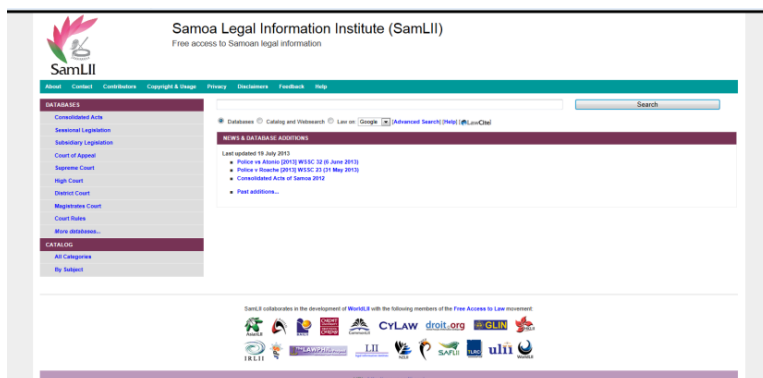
SamLII

Samoa Legal Information Institute (SamLII)
Free access to Samoan legal information

About Contact Contributors Copyright & Usage Privacy Disclaimers Feedback Help

DATABASES
Consolidated Acts
Sessional Legislation
Subsidiary Legislation
Court of Appeal
Supreme Court
High Court
District Court
Magistrates Court
Court Rules
More databases...
CATALOG
All Categories
By Subject

Search

Databases Catalog and Websearch Law on Google [Advanced Search] [Help] LawCite

NEWS & DATABASE ADDITIONS

Last updated 19 July 2013
Police vs Atonio [2013] WSSC 32 (6 June 2013)
Police v Roache [2013] WSSC 23 (31 May 2013)
Consolidated Acts of Samoa 2012

Past additions...

SamLII collaborates in the development of WorldLII with the following members of the Free Access to Law movement:

CYLAW droit.org GLIN IRLII LII SAFLII ulii